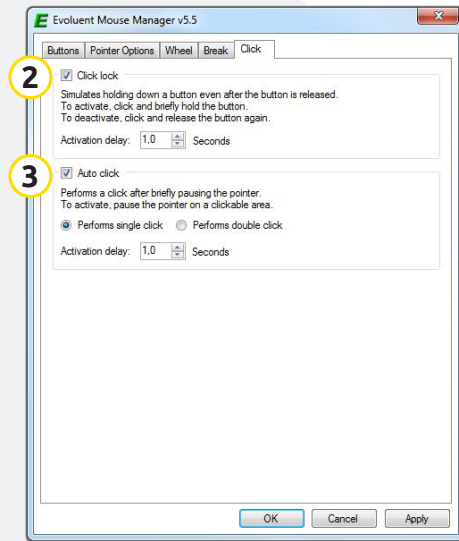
E Evoluent Mouse Manager v5.5

Buttons | Pointer Options | Wheel | Break | Click

2

Click lock

Simulates holding down a button even after the button is released.
To activate, click and briefly hold the button.
To deactivate, click and release the button again.

Activation delay: 1,0 Seconds

3

Auto click

Performs a click after briefly pausing the pointer.
To activate, pause the pointer on a clickable area.

Performs single click Performs double click

Activation delay: 1,0 Seconds

OK Cancel Apply